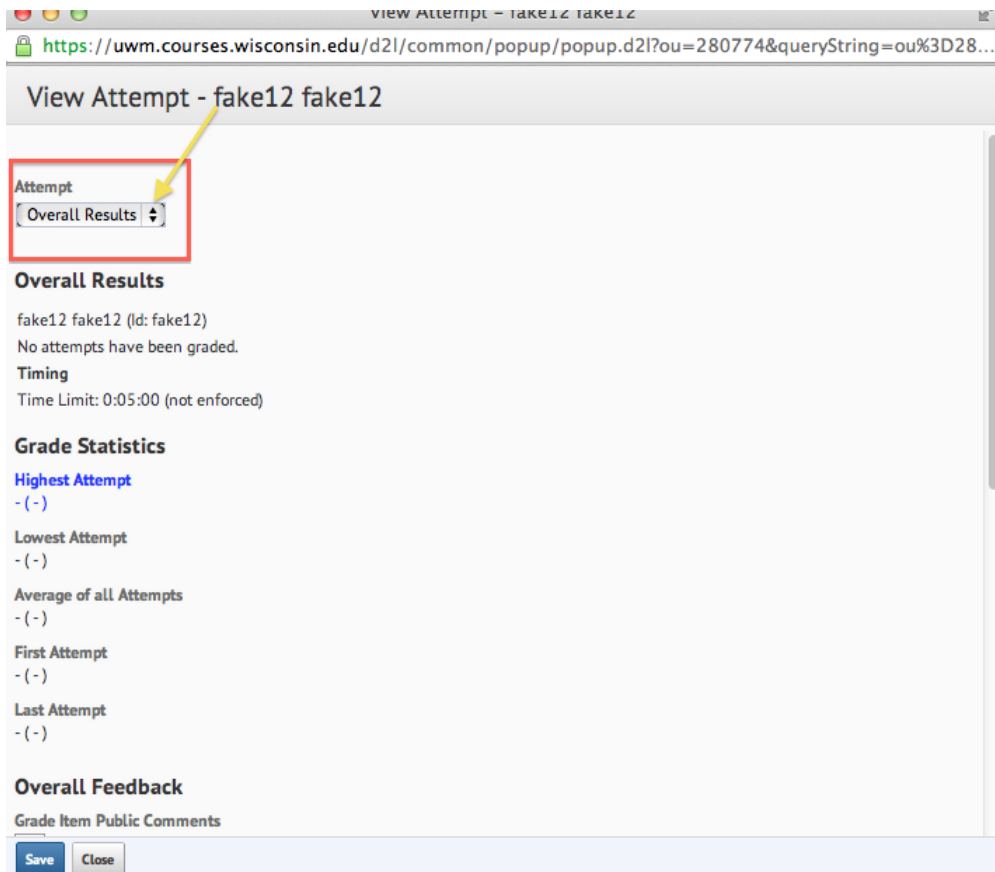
View Attempt - fake12 fake12

https://uwm.courses.wisconsin.edu/d2l/common/popup/popup.d2l?ou=280774&queryString=ou%3D28...

View Attempt - fake12 fake12

Attempt

Overall Results

Overall Results

fake12 fake12 (Id: fake12)

No attempts have been graded.

Timing

Time Limit: 0:05:00 (not enforced)

Grade Statistics

Highest Attempt

- ( - )

Lowest Attempt

- ( - )

Average of all Attempts

- ( - )

First Attempt

- ( - )

Last Attempt

- ( - )

Overall Feedback

Grade Item Public Comments

Save Close